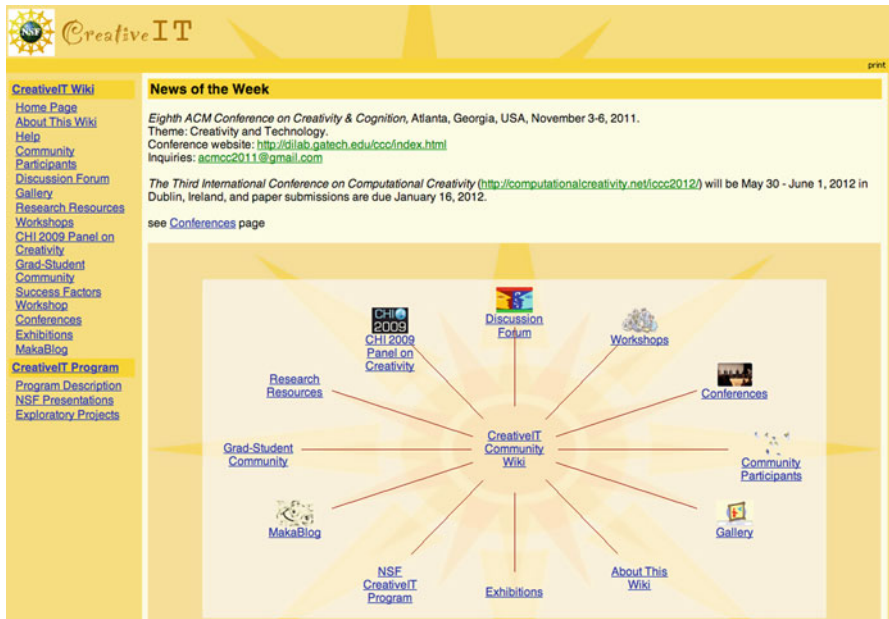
NSF CreativeIT

print

CreativeIT Wiki
Home Page
About This Wiki
Help
Community Participants
Discussion Forum
Gallery
Research Resources
Workshops
CHI 2009 Panel on Creativity
Grad-Student Community
Success Factors Workshop
Conferences
Exhibitions
MakaBlog

CreativeIT Program
Program Description
NSF Presentations
Exploratory Projects

News of the Week

Eighth ACM Conference on Creativity & Cognition, Atlanta, Georgia, USA, November 3-6, 2011.
Theme: Creativity and Technology.
Conference website: http://dilab.gatech.edu/ccc/index.html
Inquiries: acmcc2011@gmail.com

The Third International Conference on Computational Creativity (http://computationalcreativity.net/iccc2012/) will be May 30 - June 1, 2012 in Dublin, Ireland, and paper submissions are due January 16, 2012.

see Conferences page

CHI 2009

Discussion Forum

CHI 2009 Panel on Creativity

Workshops

Research Resources

Conferences

CreativeIT Community Wiki

Grad-Student Community

Community Participants

MakaBlog

Gallery

NSF CreativeIT Program

Exhibitions

About This Wiki